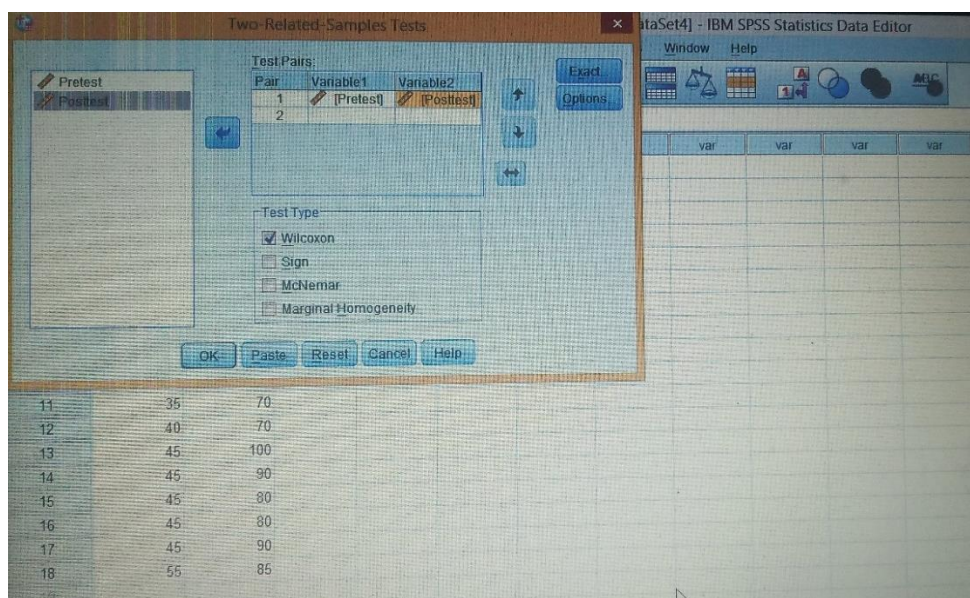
Two-Related-Samples Tests

ataSet4] - IBM SPSS Statistics Data Editor

Window Help

Pretest
Postest

Test Pairs:

| Pair | Variable1 | Variable2 |
|---|---|---|
| 1 | [Pretest] | [Postest] |
| 2 | | |

Exact...
Options...

Test Type
Wilcoxon
Sign
McNemar
Marginal Homogeneity

OK Paste Reset Cancel Help

var var var var

| | | |
|---|---|---|
| 11 | 35 | 70 |
| 12 | 40 | 70 |
| 13 | 45 | 100 |
| 14 | 45 | 90 |
| 15 | 45 | 80 |
| 16 | 45 | 80 |
| 17 | 45 | 90 |
| 18 | 55 | 85 |